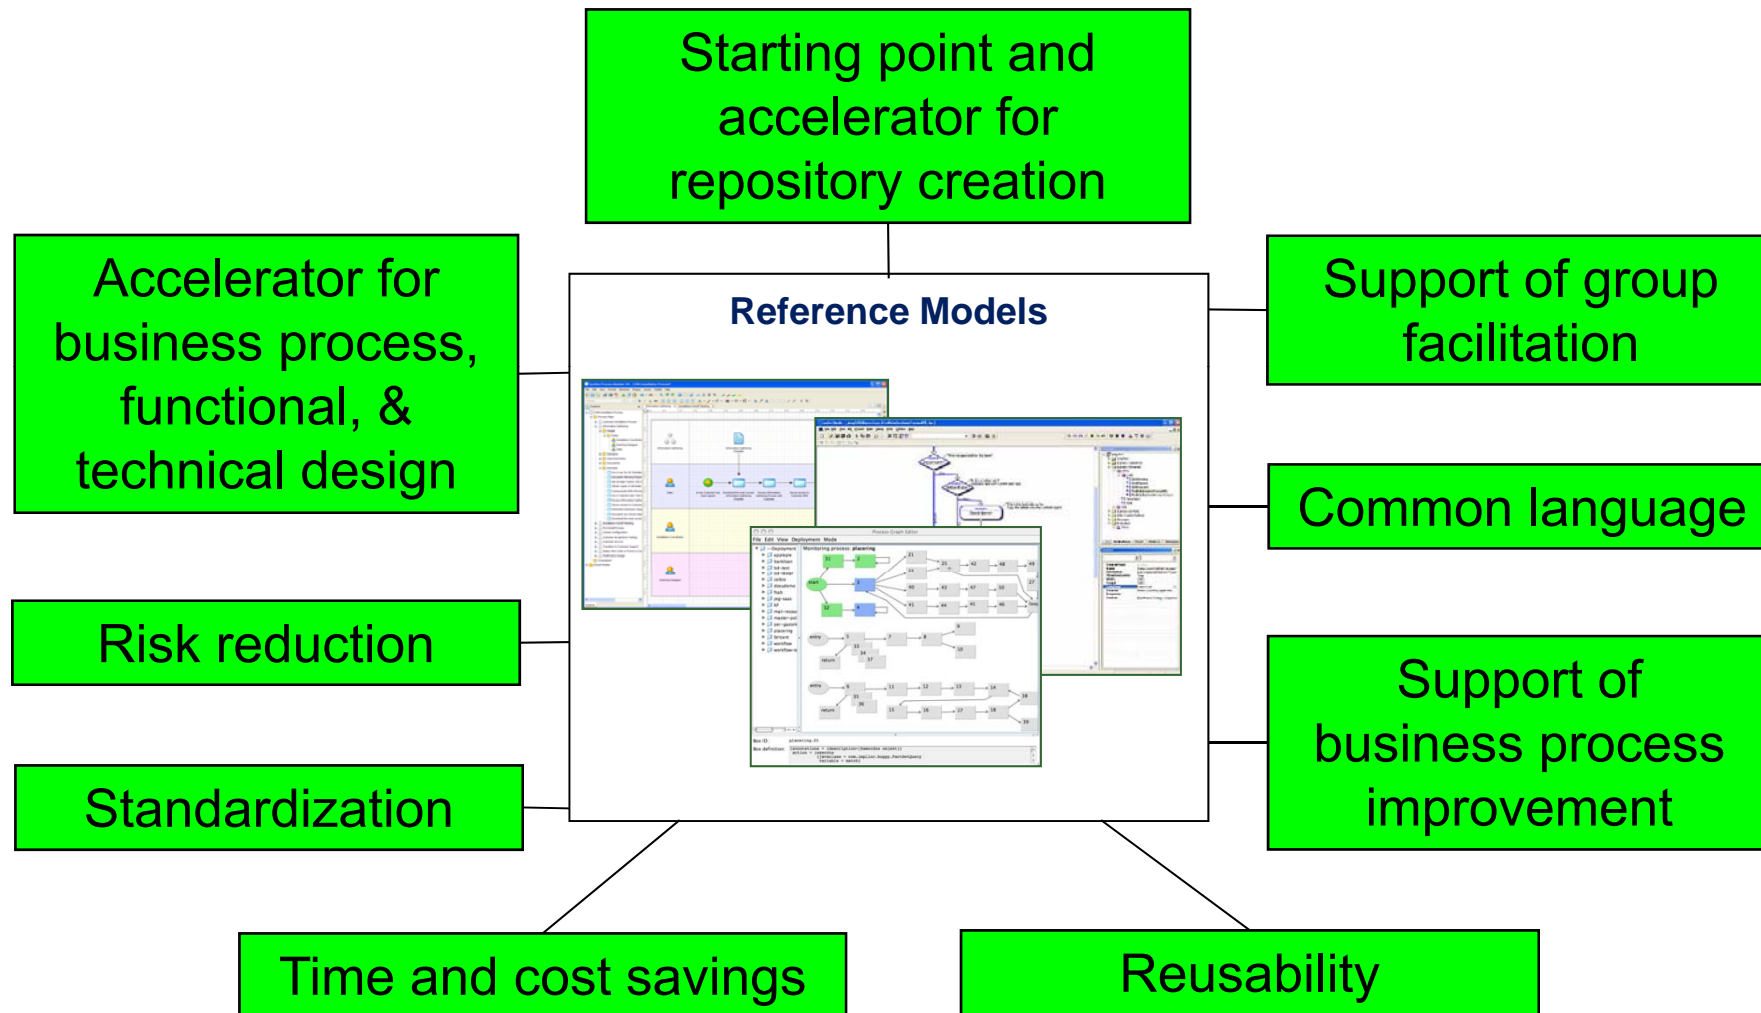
Starting point and accelerator for repository creation

Accelerator for business process, functional, & technical design

Reference Models

Support of group facilitation

Common language

Risk reduction

Support of business process improvement

Standardization

Time and cost savings

Reusability